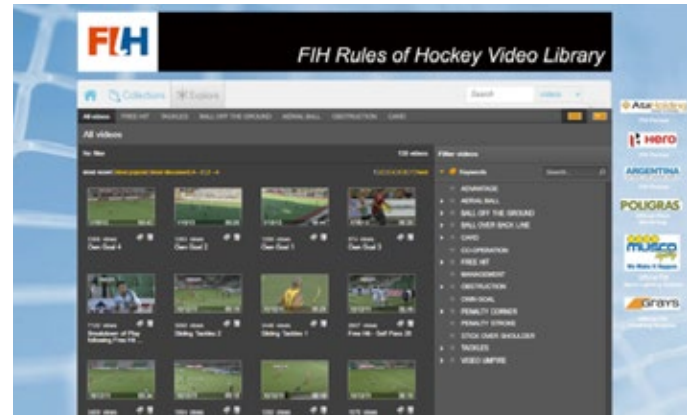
FIH

FIH Rules of Hockey Video Library

Collections Explore

Search Videos

All videos FREE HIT TACKLES BALL OFF THE GROUND AERIAL BALL OBSTRUCTION CARD

All videos

Filter videos

Keywords

ADVANTAGE
AERIAL BALL
BALL OFF THE GROUND
BALL OVER BACK LINE
CARD
CO-OPERATION
FREE HIT
MANAGEMENT
OBSTRUCTION
OWN GOAL
PENALTY CORNER
PENALTY STROKE
STICK OVER SHOULDER
TACKLES
VIDEO UMPIRE

Own Goal 4
Own Goal 2
Own Goal 1
Own Goal 3

Breakdown of Play following Free Hit
Sliding Tackles 2
Sliding Tackles 1
Free Hit - Self Pass 28

AtaHolding

Hero

ARGENTINA

POLIGRAS

MUSCO

Grays